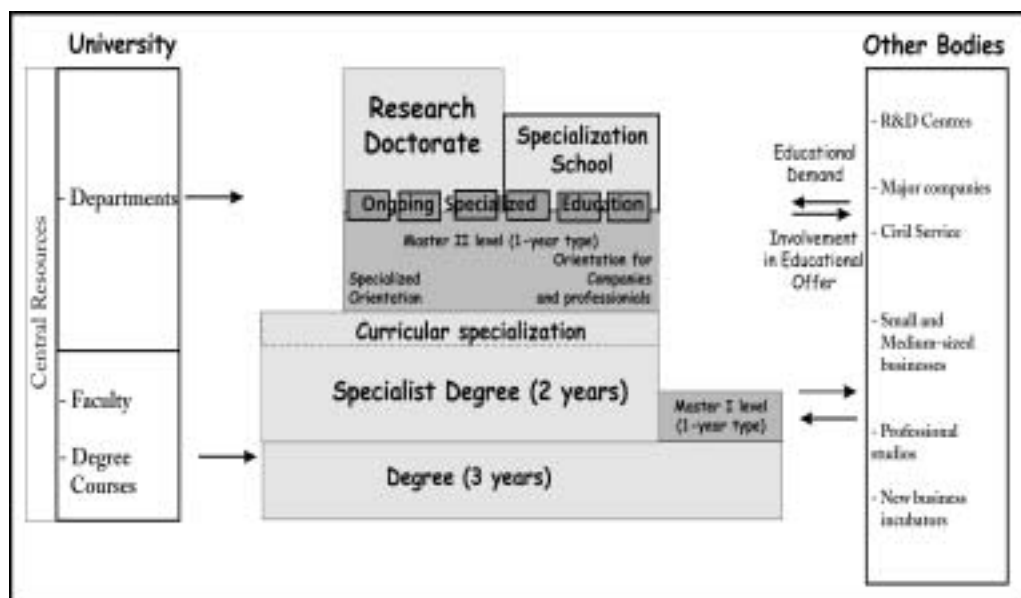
University

Central Resources

- Departments

- Faculty

- Degree Courses

Research Doctorate

Specialization School

Ongoing Specialized Education

Master II level (1-year type)

Specialized Orientation

Orientation for Companies and professionals

Curricular specialization

Specialist Degree (2 years)

Master I level (1-year type)

Degree (3 years)

Educational Demand

Involvement in Educational Offer

Other Bodies

- R&D Centres

- Major companies

- Civil Service

- Small and Medium-sized businesses

- Professional studios

- New business incubators